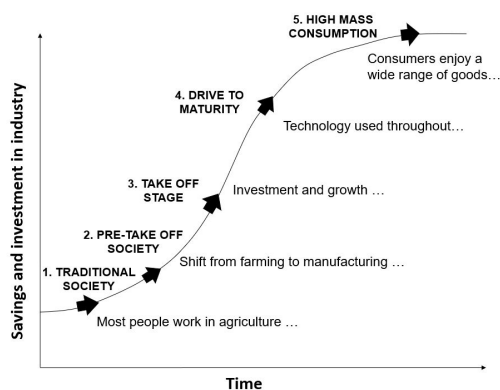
Savings and investment in industry

5. HIGH MASS CONSUMPTION
Consumers enjoy a wide range of goods…

4. DRIVE TO MATURITY
Technology used throughout…

3. TAKE OFF STAGE
Investment and growth …

2. PRE-TAKE OFF SOCIETY
Shift from farming to manufacturing …

1. TRADITIONAL SOCIETY
Most people work in agriculture …

Time